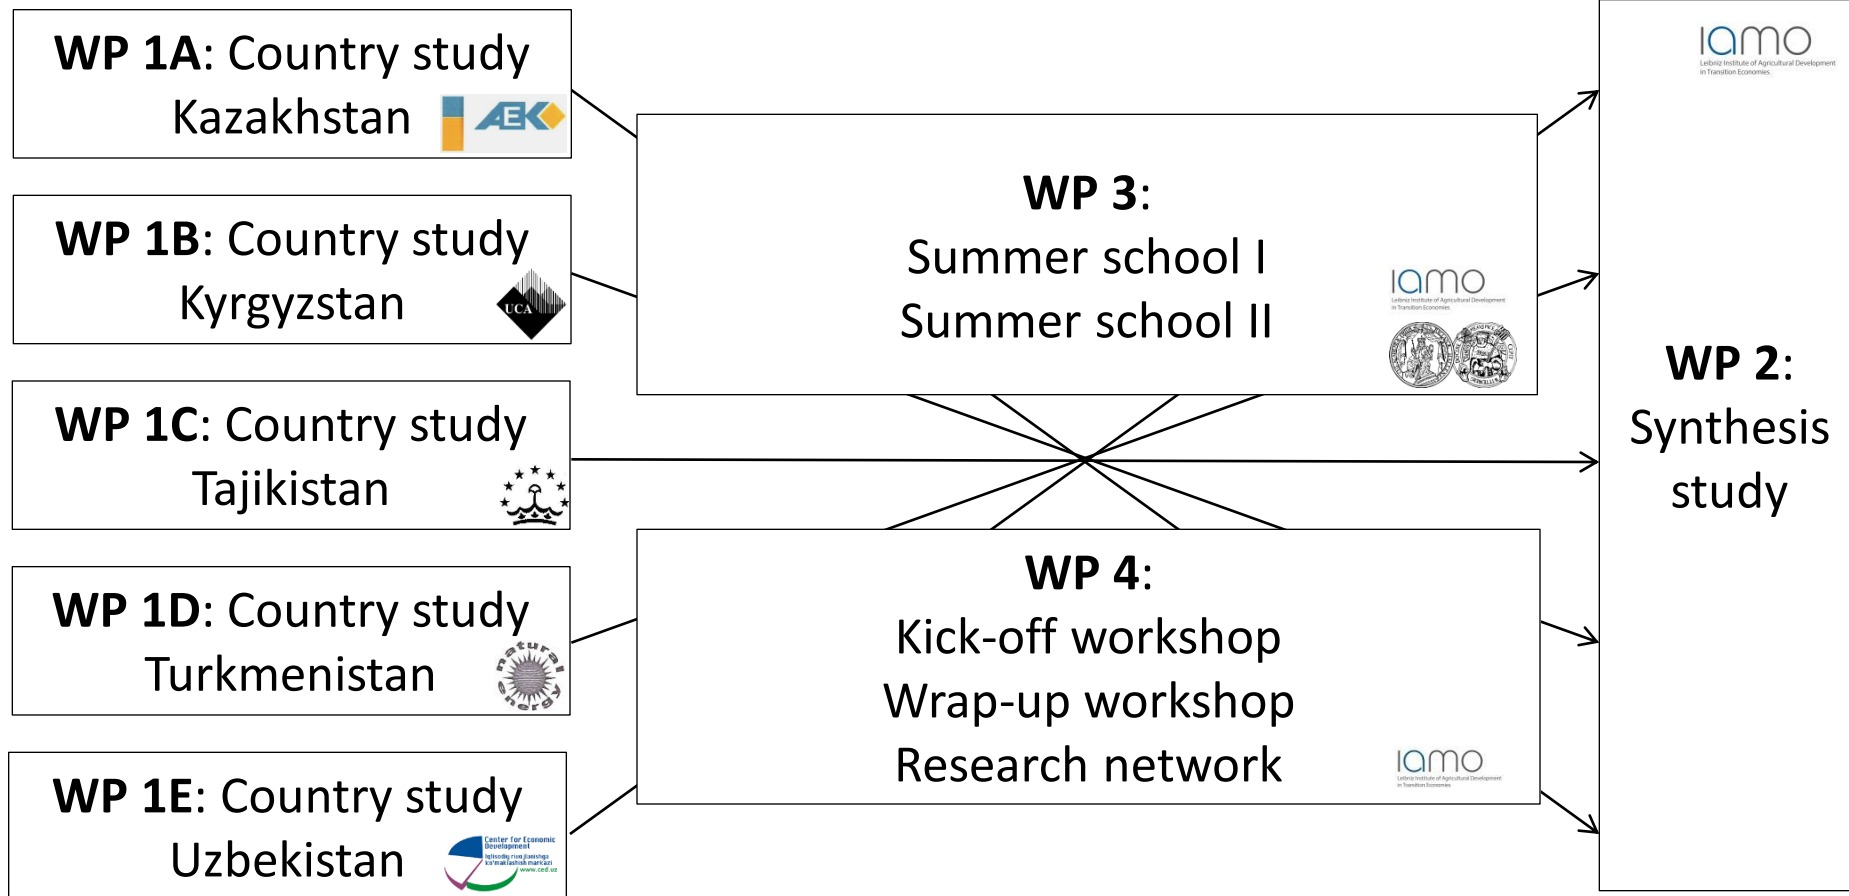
WP 1A: Country study Kazakhstan

AEK

WP 1B: Country study Kyrgyzstan

UCA

WP 1C: Country study Tajikistan

WP 1D: Country study Turkmenistan

natural energy

WP 1E: Country study Uzbekistan

Center for Economic Development
Iqtisodiy rivojlanishga ko'maklashish markazi
www.ced.uz

WP 3:
Summer school I
Summer school II

IAMO
Leibniz Institute of Agricultural Development in Transition Economies

WP 4:
Kick-off workshop
Wrap-up workshop
Research network

IAMO
Leibniz Institute of Agricultural Development in Transition Economies

IAMO
Leibniz Institute of Agricultural Development in Transition Economies

WP 2:
Synthesis study